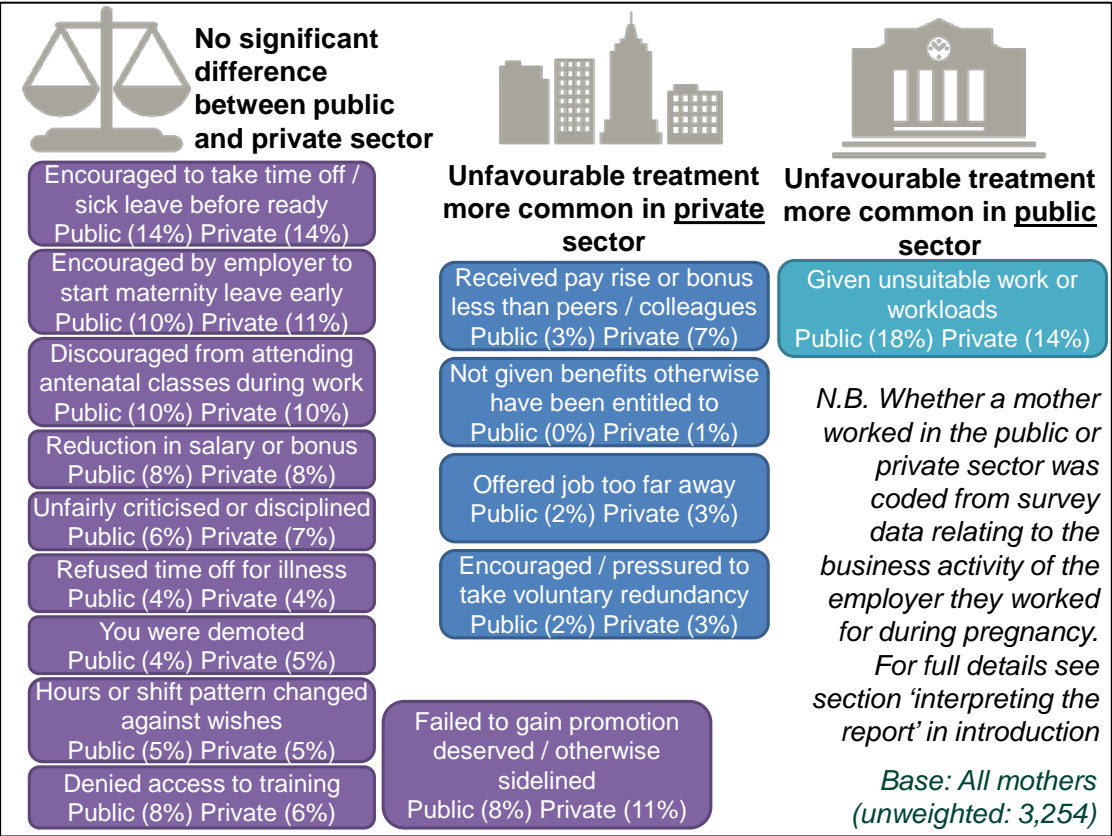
No significant difference between public and private sector

Encouraged to take time off / sick leave before ready
Public (14%) Private (14%)

Encouraged by employer to start maternity leave early
Public (10%) Private (11%)

Discouraged from attending antenatal classes during work
Public (10%) Private (10%)

Reduction in salary or bonus
Public (8%) Private (8%)

Unfairly criticised or disciplined
Public (6%) Private (7%)

Refused time off for illness
Public (4%) Private (4%)

You were demoted
Public (4%) Private (5%)

Hours or shift pattern changed against wishes
Public (5%) Private (5%)

Denied access to training
Public (8%) Private (6%)

Failed to gain promotion deserved / otherwise sidelined
Public (8%) Private (11%)

Unfavourable treatment more common in private sector

Received pay rise or bonus less than peers / colleagues
Public (3%) Private (7%)

Not given benefits otherwise have been entitled to
Public (0%) Private (1%)

Offered job too far away
Public (2%) Private (3%)

Encouraged / pressured to take voluntary redundancy
Public (2%) Private (3%)

Unfavourable treatment more common in public sector

Given unsuitable work or workloads
Public (18%) Private (14%)

N.B. Whether a mother worked in the public or private sector was coded from survey data relating to the business activity of the employer they worked for during pregnancy. For full details see section 'interpreting the report' in introduction

Base: All mothers (unweighted: 3,254)